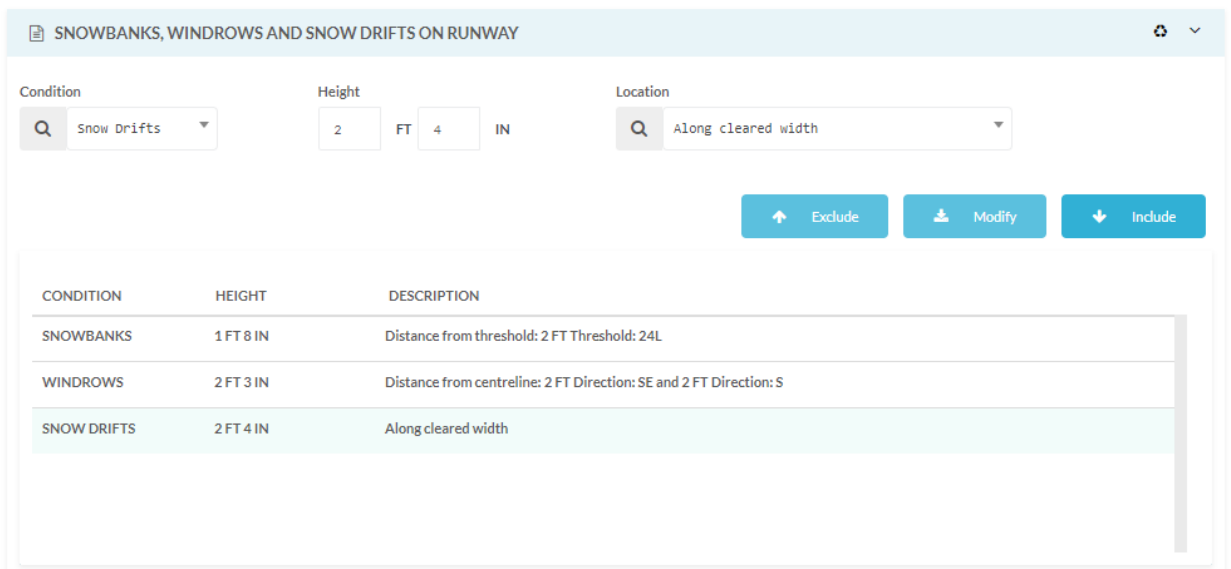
SNOWBANKS, WINDROWS AND SNOW DRIFTS ON RUNWAY

Condition
Snow Drifts

Height
2 FT 4 IN

Location
Along cleared width

Exclude Modify Include

| CONDITION | HEIGHT | DESCRIPTION |
|---|---|---|
| SNOWBANKS | 1 FT 8 IN | Distance from threshold: 2 FT Threshold: 24L |
| WINDROWS | 2 FT 3 IN | Distance from centreline: 2 FT Direction: SE and 2 FT Direction: S |
| SNOW DRIFTS | 2 FT 4 IN | Along cleared width |